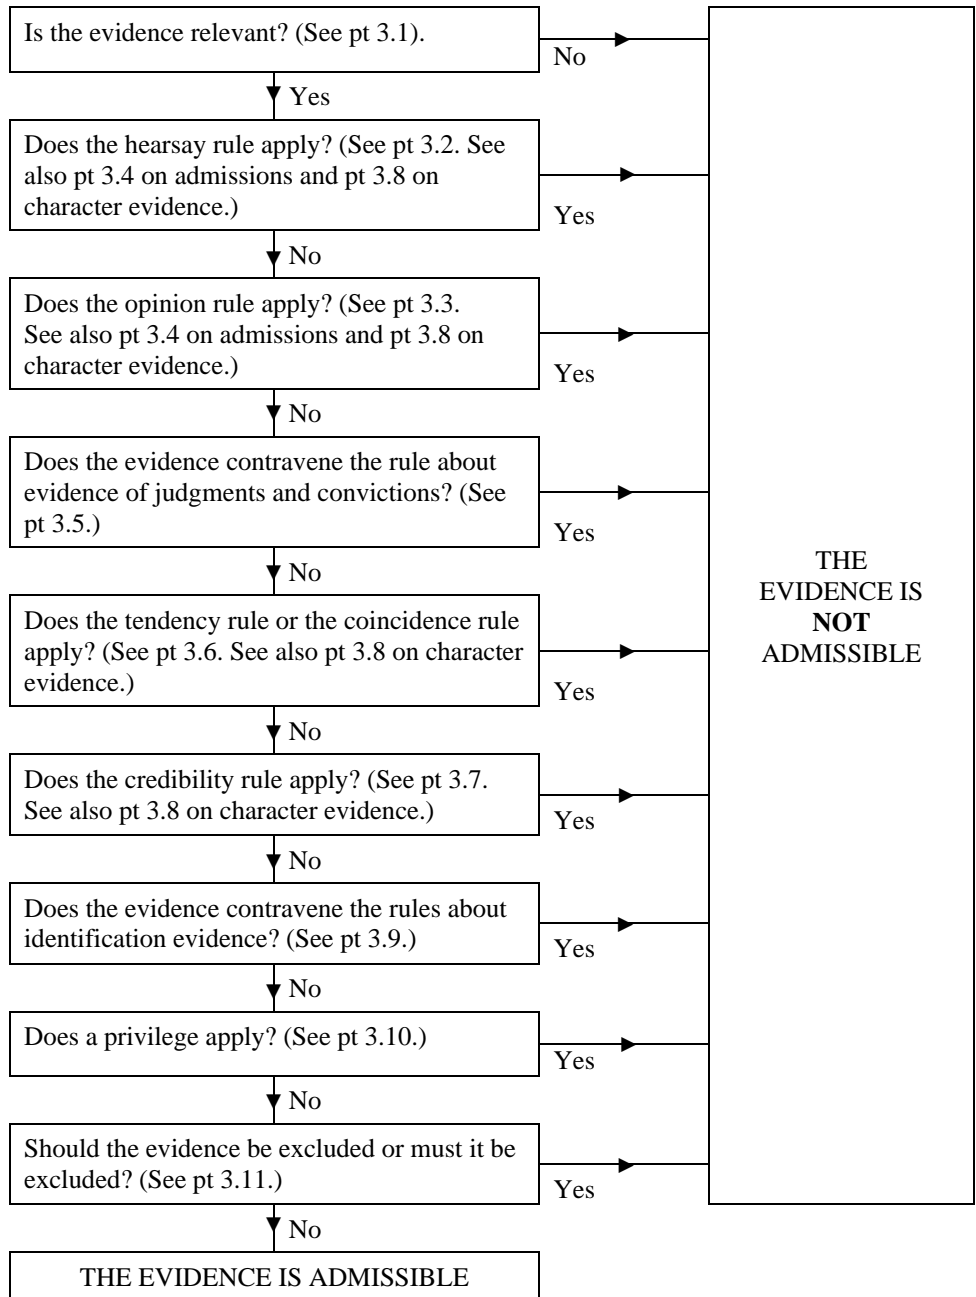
Is the evidence relevant? (See pt 3.1).

No

Yes

Does the hearsay rule apply? (See pt 3.2. See also pt 3.4 on admissions and pt 3.8 on character evidence.)

Yes

No

Does the opinion rule apply? (See pt 3.3. See also pt 3.4 on admissions and pt 3.8 on character evidence.)

Yes

No

Does the evidence contravene the rule about evidence of judgments and convictions? (See pt 3.5.)

Yes

No

Does the tendency rule or the coincidence rule apply? (See pt 3.6. See also pt 3.8 on character evidence.)

Yes

No

Does the credibility rule apply? (See pt 3.7. See also pt 3.8 on character evidence.)

Yes

No

Does the evidence contravene the rules about identification evidence? (See pt 3.9.)

Yes

No

Does a privilege apply? (See pt 3.10.)

Yes

No

Should the evidence be excluded or must it be excluded? (See pt 3.11.)

Yes

No

THE EVIDENCE IS ADMISSIBLE

THE EVIDENCE IS **NOT** ADMISSIBLE